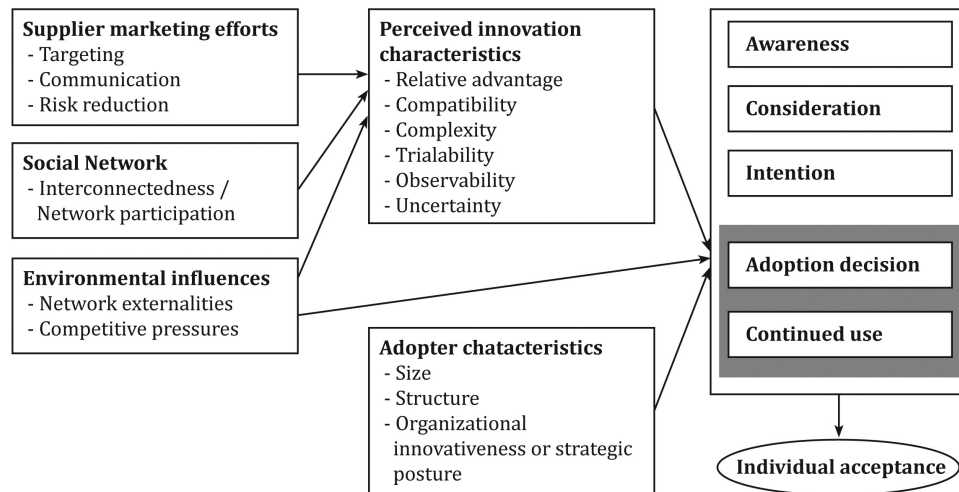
**Supplier marketing efforts**
- Targeting
- Communication
- Risk reduction

**Social Network**
- Interconnectedness / Network participation

**Environmental influences**
- Network externalities
- Competitive pressures

**Perceived innovation characteristics**
- Relative advantage
- Compatibility
- Complexity
- Trialability
- Observability
- Uncertainty

**Adopter chatacteristics**
- Size
- Structure
- Organizational innovativeness or strategic posture

**Awareness**

**Consideration**

**Intention**

**Adoption decision**

**Continued use**

**Individual acceptance**